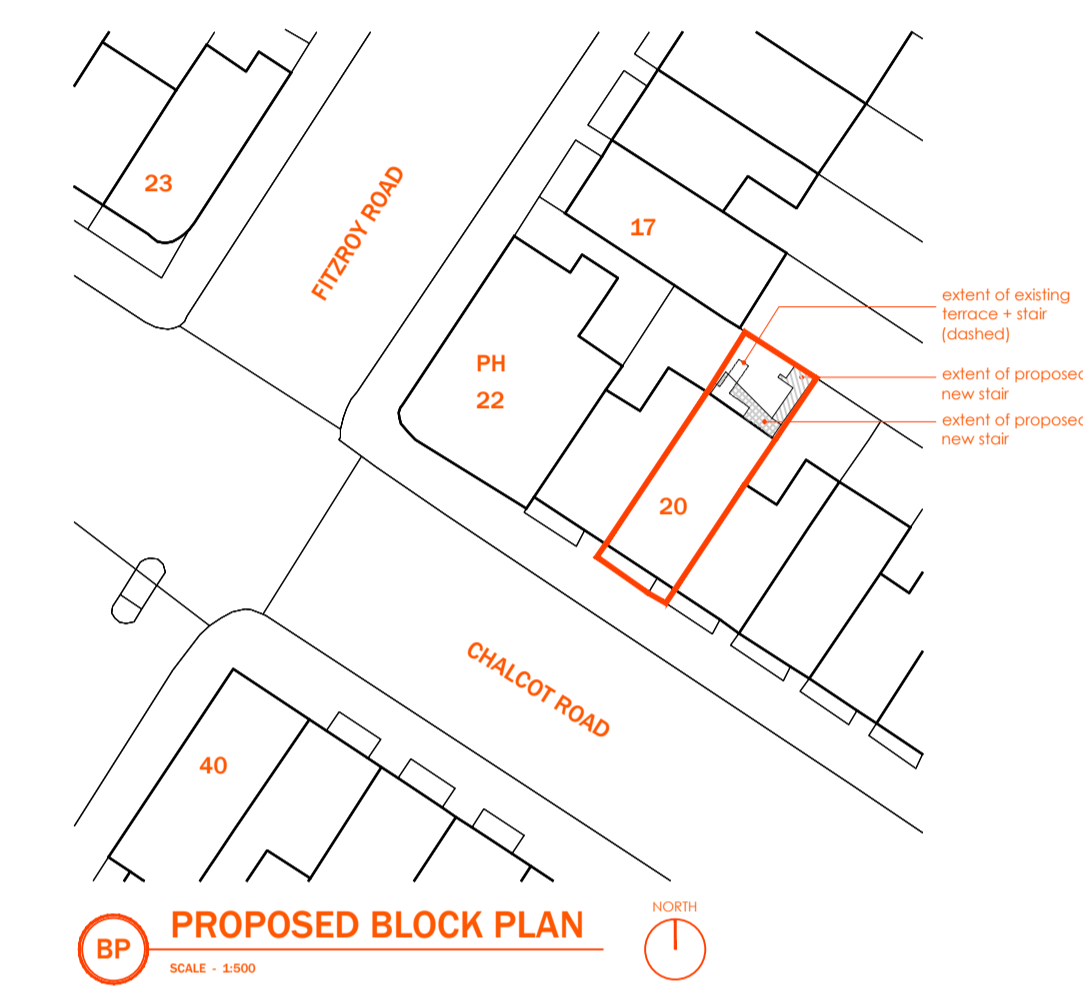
23

FITZROY ROAD

17

extent of existing terrace + stair (dashed)

extent of proposec new stair

extent of proposec new stair

PH
22

20

CHALCOT ROAD

40

BP

PROPOSED BLOCK PLAN

SCALE - 1:500

NORTH